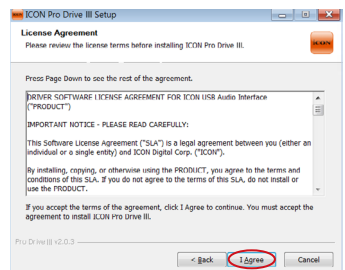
ICON Pro Drive III Setup

License Agreement
Please review the license terms before installing ICON Pro Drive III.

ICON

Press Page Down to see the rest of the agreement.

DRIVER SOFTWARE LICENSE AGREEMENT FOR ICON USB Audio Interface ("PRODUCT")

IMPORTANT NOTICE - PLEASE READ CAREFULLY:

This Software License Agreement ("SLA") is a legal agreement between you (either an individual or a single entity) and ICON Digital Corp. ("ICON").

By installing, copying, or otherwise using the PRODUCT, you agree to the terms and conditions of this SLA. If you do not agree to the terms of this SLA, do not install or use the PRODUCT.

If you accept the terms of the agreement, click I Agree to continue. You must accept the agreement to install ICON Pro Drive III.

Pro Drive III v2.0.3

< Back | I Agree | Cancel